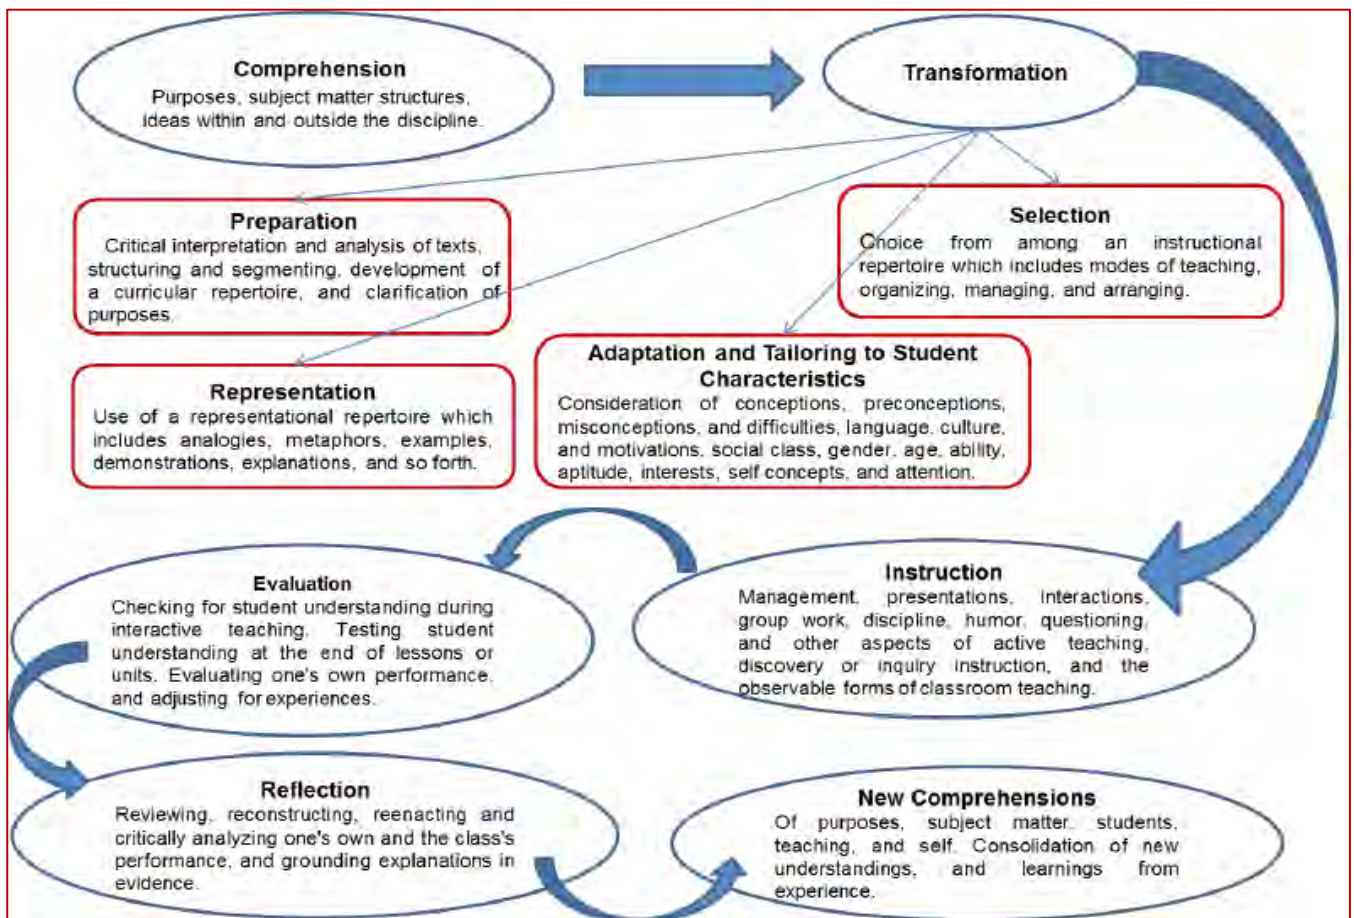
Comprehension
Purposes, subject matter structures, ideas within and outside the discipline.

Transformation

Preparation
Critical interpretation and analysis of texts, structuring and segmenting, development of a curricular repertoire, and clarification of purposes.

Selection
Choice from among an instructional repertoire which includes modes of teaching, organizing, managing, and arranging.

Representation
Use of a representational repertoire which includes analogies, metaphors, examples, demonstrations, explanations, and so forth.

Adaptation and Tailoring to Student Characteristics
Consideration of conceptions, preconceptions, misconceptions, and difficulties, language, culture, and motivations, social class, gender, age, ability, aptitude, interests, self concepts, and attention.

Evaluation
Checking for student understanding during interactive teaching. Testing student understanding at the end of lessons or units. Evaluating one's own performance, and adjusting for experiences.

Instruction
Management, presentations, interactions, group work, discipline, humor, questioning, and other aspects of active teaching, discovery or inquiry instruction, and the observable forms of classroom teaching.

Reflection
Reviewing, reconstructing, reenacting and critically analyzing one's own and the class's performance, and grounding explanations in evidence.

New Comprehensions
Of purposes, subject matter, students, teaching, and self. Consolidation of new understandings, and learnings from experience.